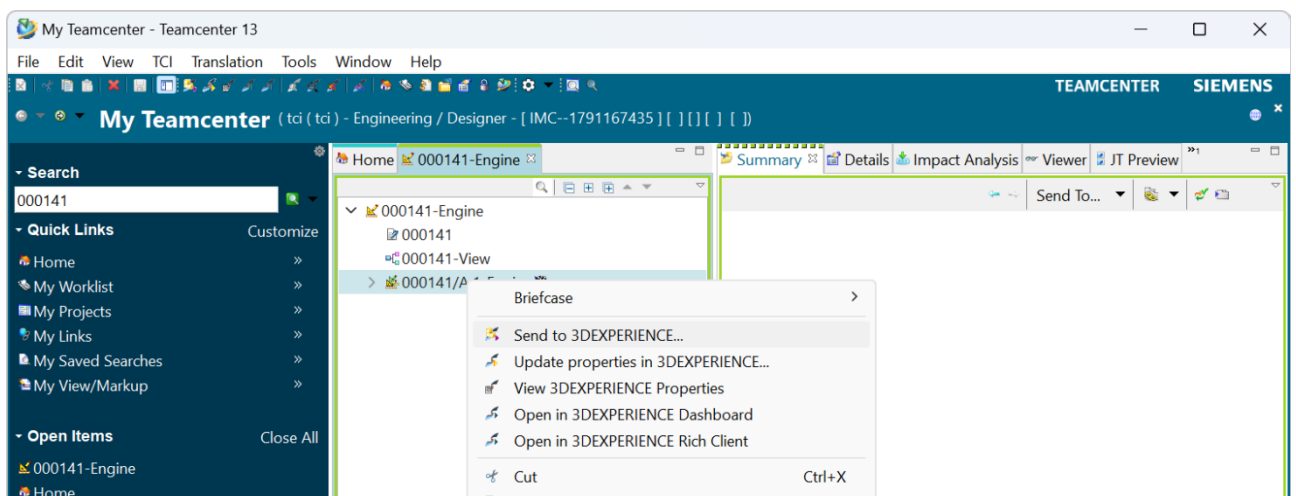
My Teamcenter - Teamcenter 13

File Edit View TCI Translation Tools Window Help

TEAMCENTER SIEMENS

My Teamcenter ( tci ( tci ) - Engineering / Designer - [ IMC--1791167435 ] [ ] [ ] [ ] [ ])

Search
000141

Quick Links Customize
Home
My Worklist
My Projects
My Links
My Saved Searches
My View/Markup

Open Items Close All
000141-Engine
Home

Home 000141-Engine

000141-Engine
000141
000141-View
000141/A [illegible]

Briefcase
Send to 3DEXPERIENCE...
Update properties in 3DEXPERIENCE...
View 3DEXPERIENCE Properties
Open in 3DEXPERIENCE Dashboard
Open in 3DEXPERIENCE Rich Client
Cut Ctrl+X

Summary Details Impact Analysis Viewer JT Preview

Send To...